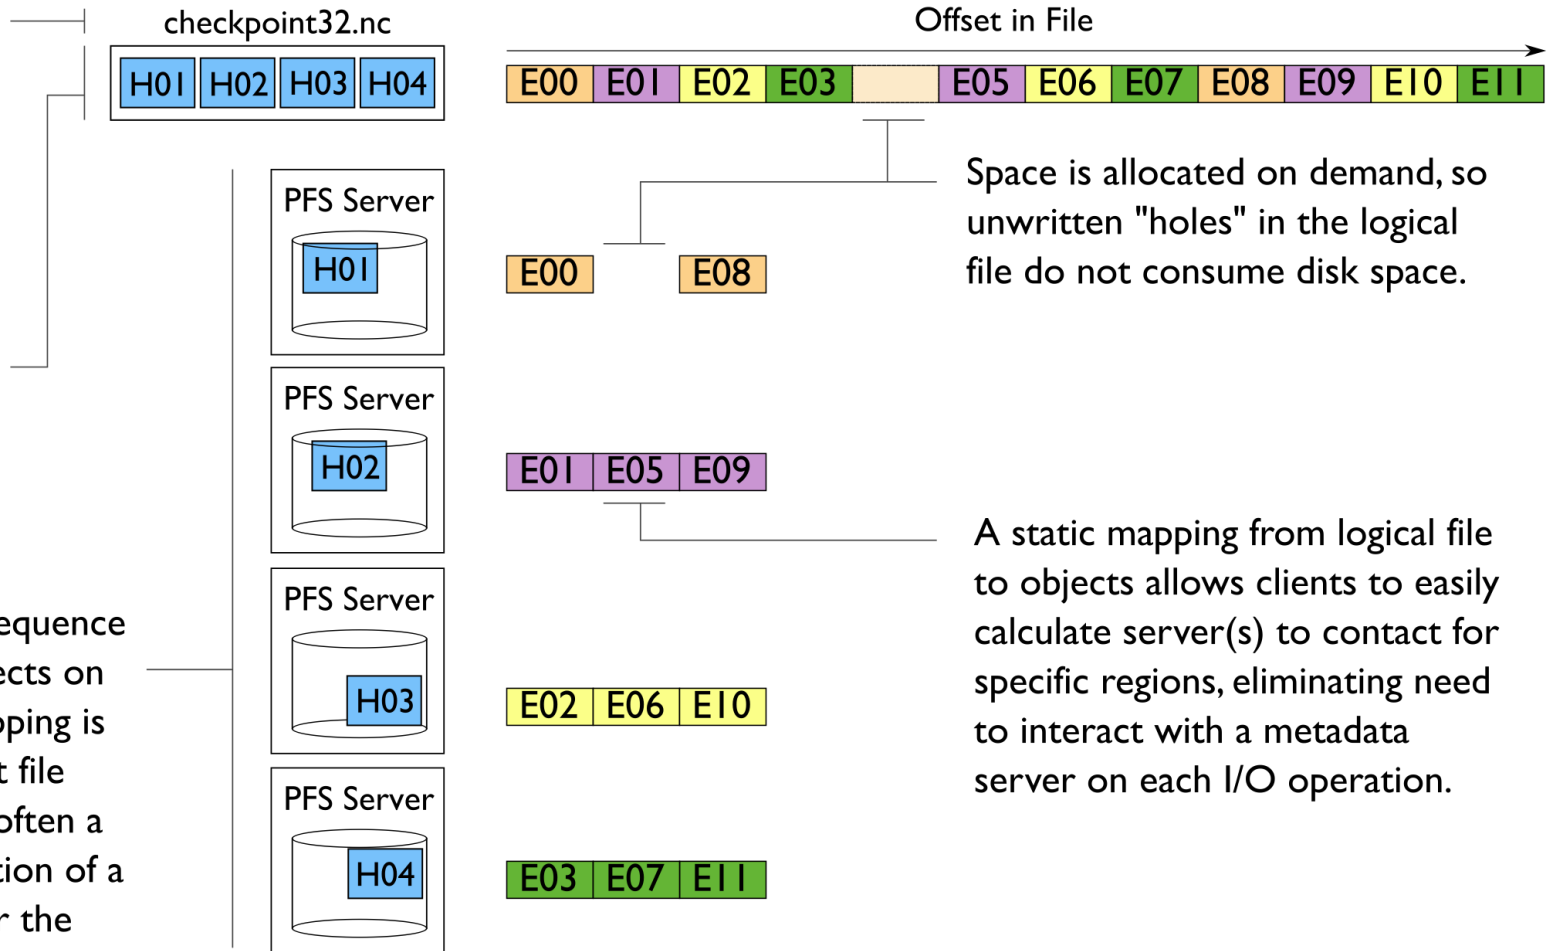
checkpoint32.nc

| H01 | H02 | H03 | H04 |
|---|---|---|---|

Offset in File

| E00 | E01 | E02 | E03 |  | E05 | E06 | E07 | E08 | E09 | E10 | E11 |
|---|---|---|---|---|---|---|---|---|---|---|---|

PFS Server

H01

E00 E08

Space is allocated on demand, so unwritten "holes" in the logical file do not consume disk space.

PFS Server

H02

E01 E05 E09

A static mapping from logical file to objects allows clients to easily calculate server(s) to contact for specific regions, eliminating need to interact with a metadata server on each I/O operation.

PFS Server

H03

E02 E06 E10

PFS Server

H04

E03 E07 E11

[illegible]equence
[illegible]ects on
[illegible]ping is
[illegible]t file
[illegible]often a
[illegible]tion of a
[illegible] the